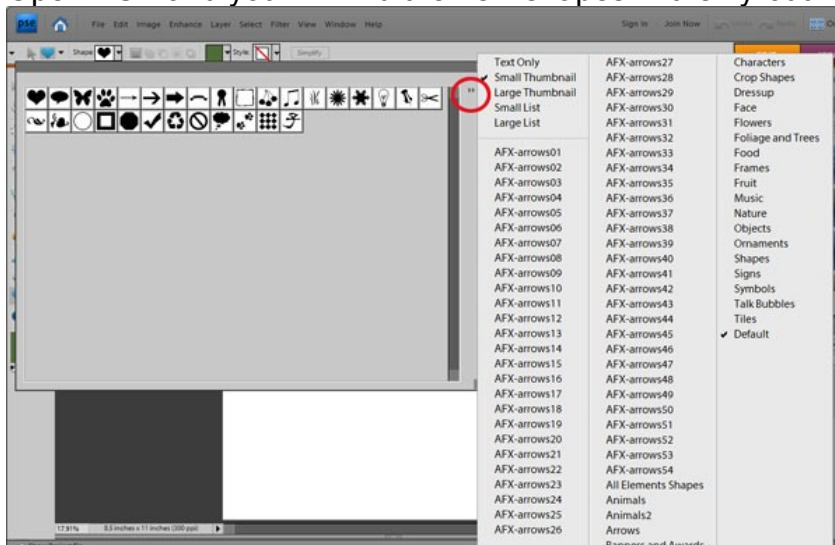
pse

File Edit Image Enhance Layer Select Filter View Window Help

Sign In Join Now

Shape: Style: Simplify

Text Only
Small Thumbnail
Large Thumbnail
Small List
Large List

AFX-arrows01
AFX-arrows02
AFX-arrows03
AFX-arrows04
AFX-arrows05
AFX-arrows06
AFX-arrows07
AFX-arrows08
AFX-arrows09
AFX-arrows10
AFX-arrows11
AFX-arrows12
AFX-arrows13
AFX-arrows14
AFX-arrows15
AFX-arrows16
AFX-arrows17
AFX-arrows18
AFX-arrows19
AFX-arrows20
AFX-arrows21
AFX-arrows22
AFX-arrows23
AFX-arrows24
AFX-arrows25
AFX-arrows26

AFX-arrows27
AFX-arrows28
AFX-arrows29
AFX-arrows30
AFX-arrows31
AFX-arrows32
AFX-arrows33
AFX-arrows34
AFX-arrows35
AFX-arrows36
AFX-arrows37
AFX-arrows38
AFX-arrows39
AFX-arrows40
AFX-arrows41
AFX-arrows42
AFX-arrows43
AFX-arrows44
AFX-arrows45
AFX-arrows46
AFX-arrows47
AFX-arrows48
AFX-arrows49
AFX-arrows50
AFX-arrows51
AFX-arrows52
AFX-arrows53
AFX-arrows54
All Elements Shapes
Animals
Animals2
Arrows
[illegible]

Characters
Crop Shapes
Dressup
Face
Flowers
Foliage and Trees
Food
Frames
Fruit
Music
Nature
Objects
Ornaments
Shapes
Signs
Symbols
Talk Bubbles
Tiles
Default

17.91% 8.5 inches x 11 inches (300 ppi)